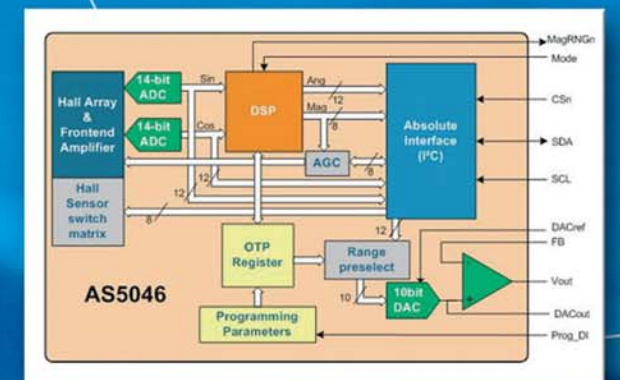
MagRNGn
Mode
Hall Array & Frontend Amplifier
14-bit ADC
14-bit ADC
Sin
Cos
DSP
Ang
12
Mag
8
AGC
8
12
12
8
Hall Sensor switch matrix
Absolute Interface (I²C)
CSn
SDA
SCL
12
DACref
FB
OTP Register
Range preselect
10
10bit DAC
Vout
DACout
AS5046
Programming Parameters
Prog_DI